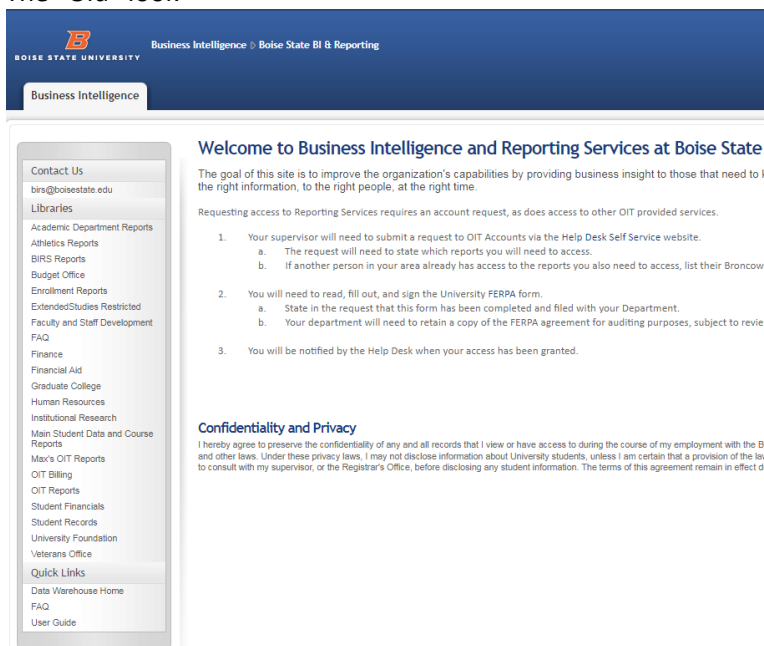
The "Old" look

B
BOISE STATE UNIVERSITY

Business Intelligence ▷ Boise State BI & Reporting

Business Intelligence

Contact Us
birs@boisestate.edu

Libraries
Academic Department Reports
Athletics Reports
BIRS Reports
Budget Office
Enrollment Reports
ExtendedStudies Restricted
Faculty and Staff Development
FAQ
Finance
Financial Aid
Graduate College
Human Resources
Institutional Research
Main Student Data and Course Reports
Max's OIT Reports
OIT Billing
OIT Reports
Student Financials
Student Records
University Foundation
Veterans Office

Quick Links
Data Warehouse Home
FAQ
User Guide

Welcome to Business Intelligence and Reporting Services at Boise State

The goal of this site is to improve the organization's capabilities by providing business insight to those that need to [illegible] the right information, to the right people, at the right time.

Requesting access to Reporting Services requires an account request, as does access to other OIT provided services.

1. Your supervisor will need to submit a request to OIT Accounts via the Help Desk Self Service website.
a. The request will need to state which reports you will need to access.
b. If another person in your area already has access to the reports you also need to access, list their Broncow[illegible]

2. You will need to read, fill out, and sign the University FERPA form.
a. State in the request that this form has been completed and filed with your Department.
b. Your department will need to retain a copy of the FERPA agreement for auditing purposes, subject to revie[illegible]

3. You will be notified by the Help Desk when your access has been granted.

Confidentiality and Privacy

I hereby agree to preserve the confidentiality of any and all records that I view or have access to during the course of my employment with the B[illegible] and other laws. Under these privacy laws, I may not disclose information about University students, unless I am certain that a provision of the la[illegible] to consult with my supervisor, or the Registrar's Office, before disclosing any student information. The terms of this agreement remain in effect d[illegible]